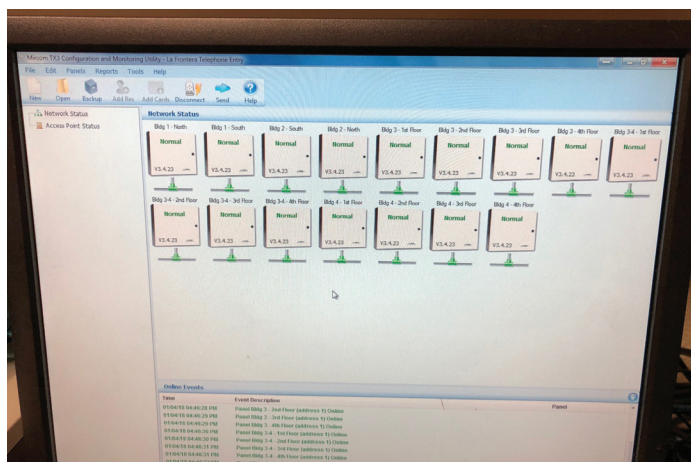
Mircom TX3 Configuration and Monitoring Utility - La Frontera Telephone Entry

File Edit Panels Reports Tools Help

New Open Backup Add Res Add Cards Disconnect Send Help

Network Status
Access Point Status

Network Status

Bldg 1 - North
Normal
V3.4.23

Bldg 1 - South
Normal
V3.4.23

Bldg 2 - South
Normal
V3.4.23

Bldg 2 - North
Normal
V3.4.23

Bldg 3 - 1st Floor
Normal
V3.4.23

Bldg 3 - 2nd Floor
Normal
V3.4.23

Bldg 3 - 3rd Floor
Normal
V3.4.23

Bldg 3 - 4th Floor
Normal
V3.4.23

Bldg 3/4 - 1st Floor
Normal
V3.4.23

Bldg 3/4 - 2nd Floor
Normal
V3.4.23

Bldg 3/4 - 3rd Floor
Normal
V3.4.23

Bldg 3/4 - 4th Floor
Normal
V3.4.23

Bldg 4 - 1st Floor
Normal
V3.4.23

Bldg 4 - 2nd Floor
Normal
V3.4.23

Bldg 4 - 3rd Floor
Normal
V3.4.23

Bldg 4 - 4th Floor
Normal
V3.4.23

Online Events

| Time | Event Description | Panel |
|---|---|---|
| 01/04/18 04:46:28 PM | Panel Bldg 3 - 2nd Floor (address 1) Online | |
| 01/04/18 04:46:29 PM | Panel Bldg 3 - 3rd Floor (address 1) Online | |
| 01/04/18 04:46:29 PM | Panel Bldg 3 - 4th Floor (address 1) Online | |
| 01/04/18 04:46:30 PM | Panel Bldg 3/4 - 1st Floor (address 1) Online | |
| 01/04/18 04:46:30 PM | Panel Bldg 3/4 - 2nd Floor (address 1) Online | |
| 01/04/18 04:46:31 PM | Panel Bldg 3/4 - 3rd Floor (address 1) Online | |
| 01/04/18 04:46:31 PM | Panel Bldg 3/4 - 4th Floor (address 1) Online | |